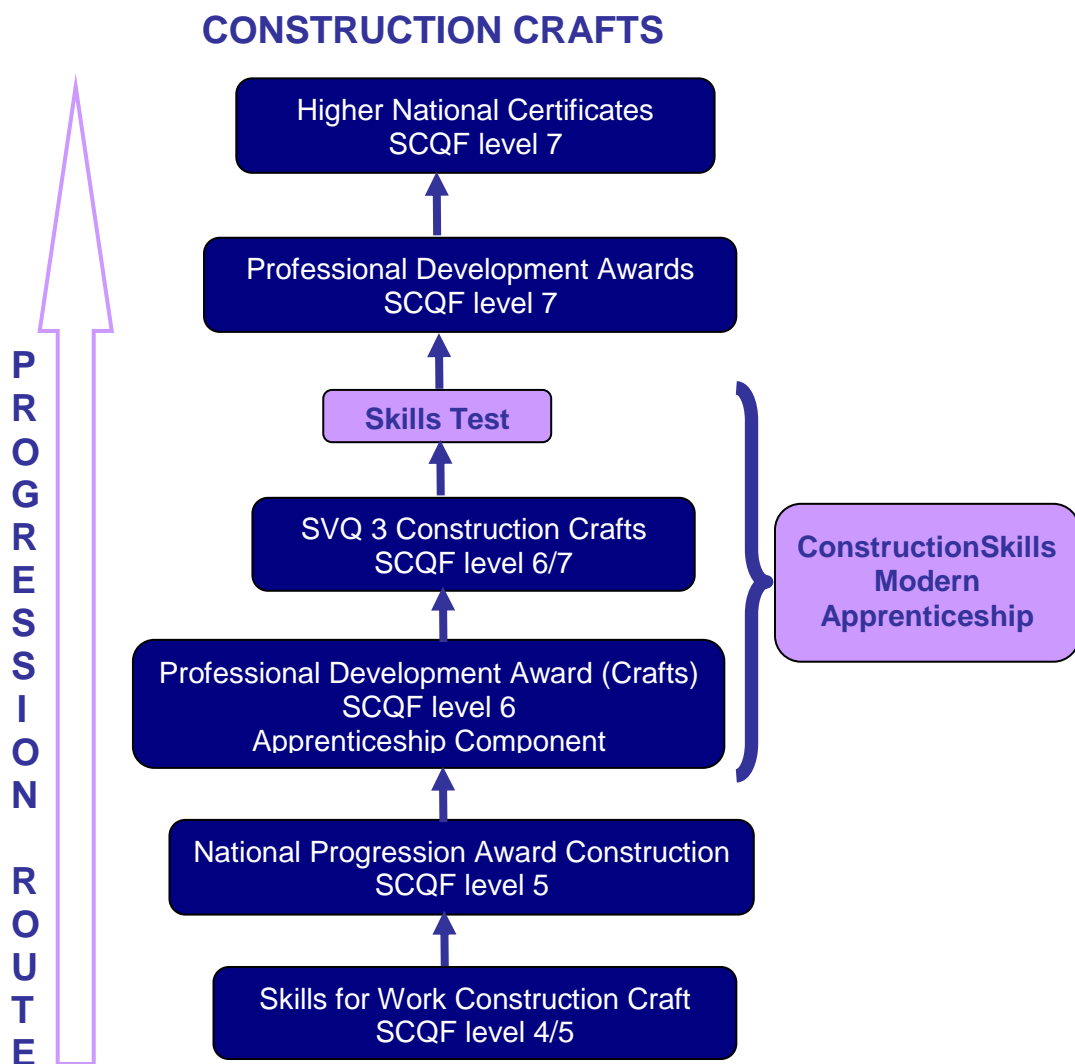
CONSTRUCTION CRAFTS

Higher National Certificates
SCQF level 7

Professional Development Awards
SCQF level 7

Skills Test

SVQ 3 Construction Crafts
SCQF level 6/7

Professional Development Award (Crafts)
SCQF level 6
Apprenticeship Component

National Progression Award Construction
SCQF level 5

Skills for Work Construction Craft
SCQF level 4/5

ConstructionSkills
Modern
Apprenticeship

P R O G R E S S I O N R O U T E